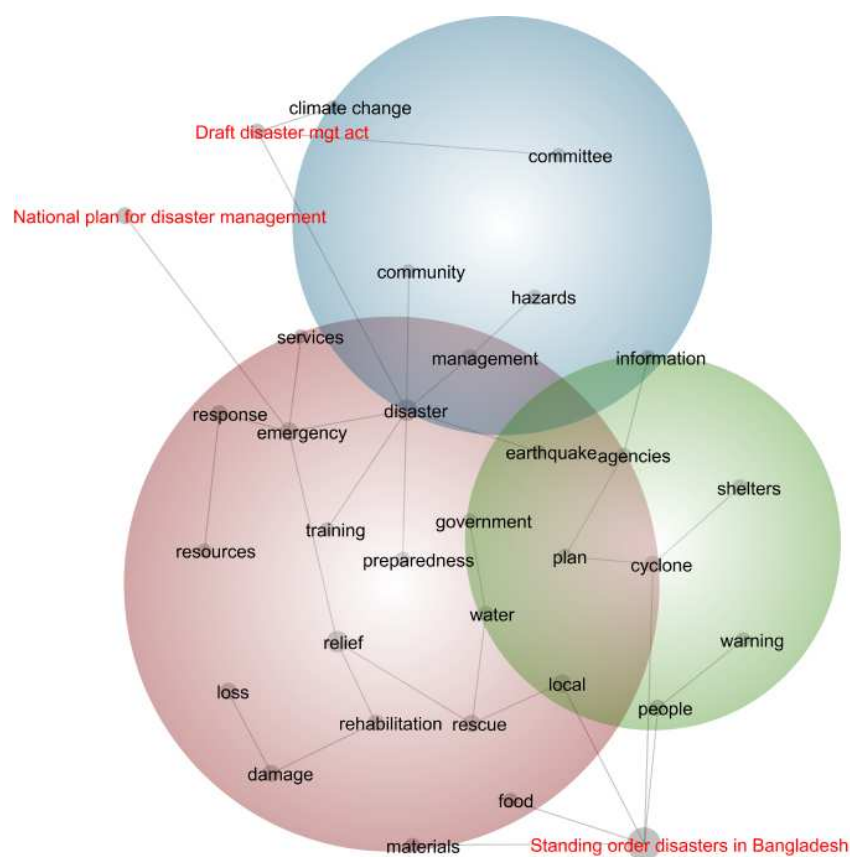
climate change
Draft disaster mgt act
committee
National plan for disaster management
community
hazards
services
management
information
response
disaster
emergency
earthquake
agencies
shelters
training
government
resources
preparedness
plan
cyclone
water
relief
warning
local
loss
rehabilitation
rescue
people
damage
food
materials
Standing order disasters in Bangladesh